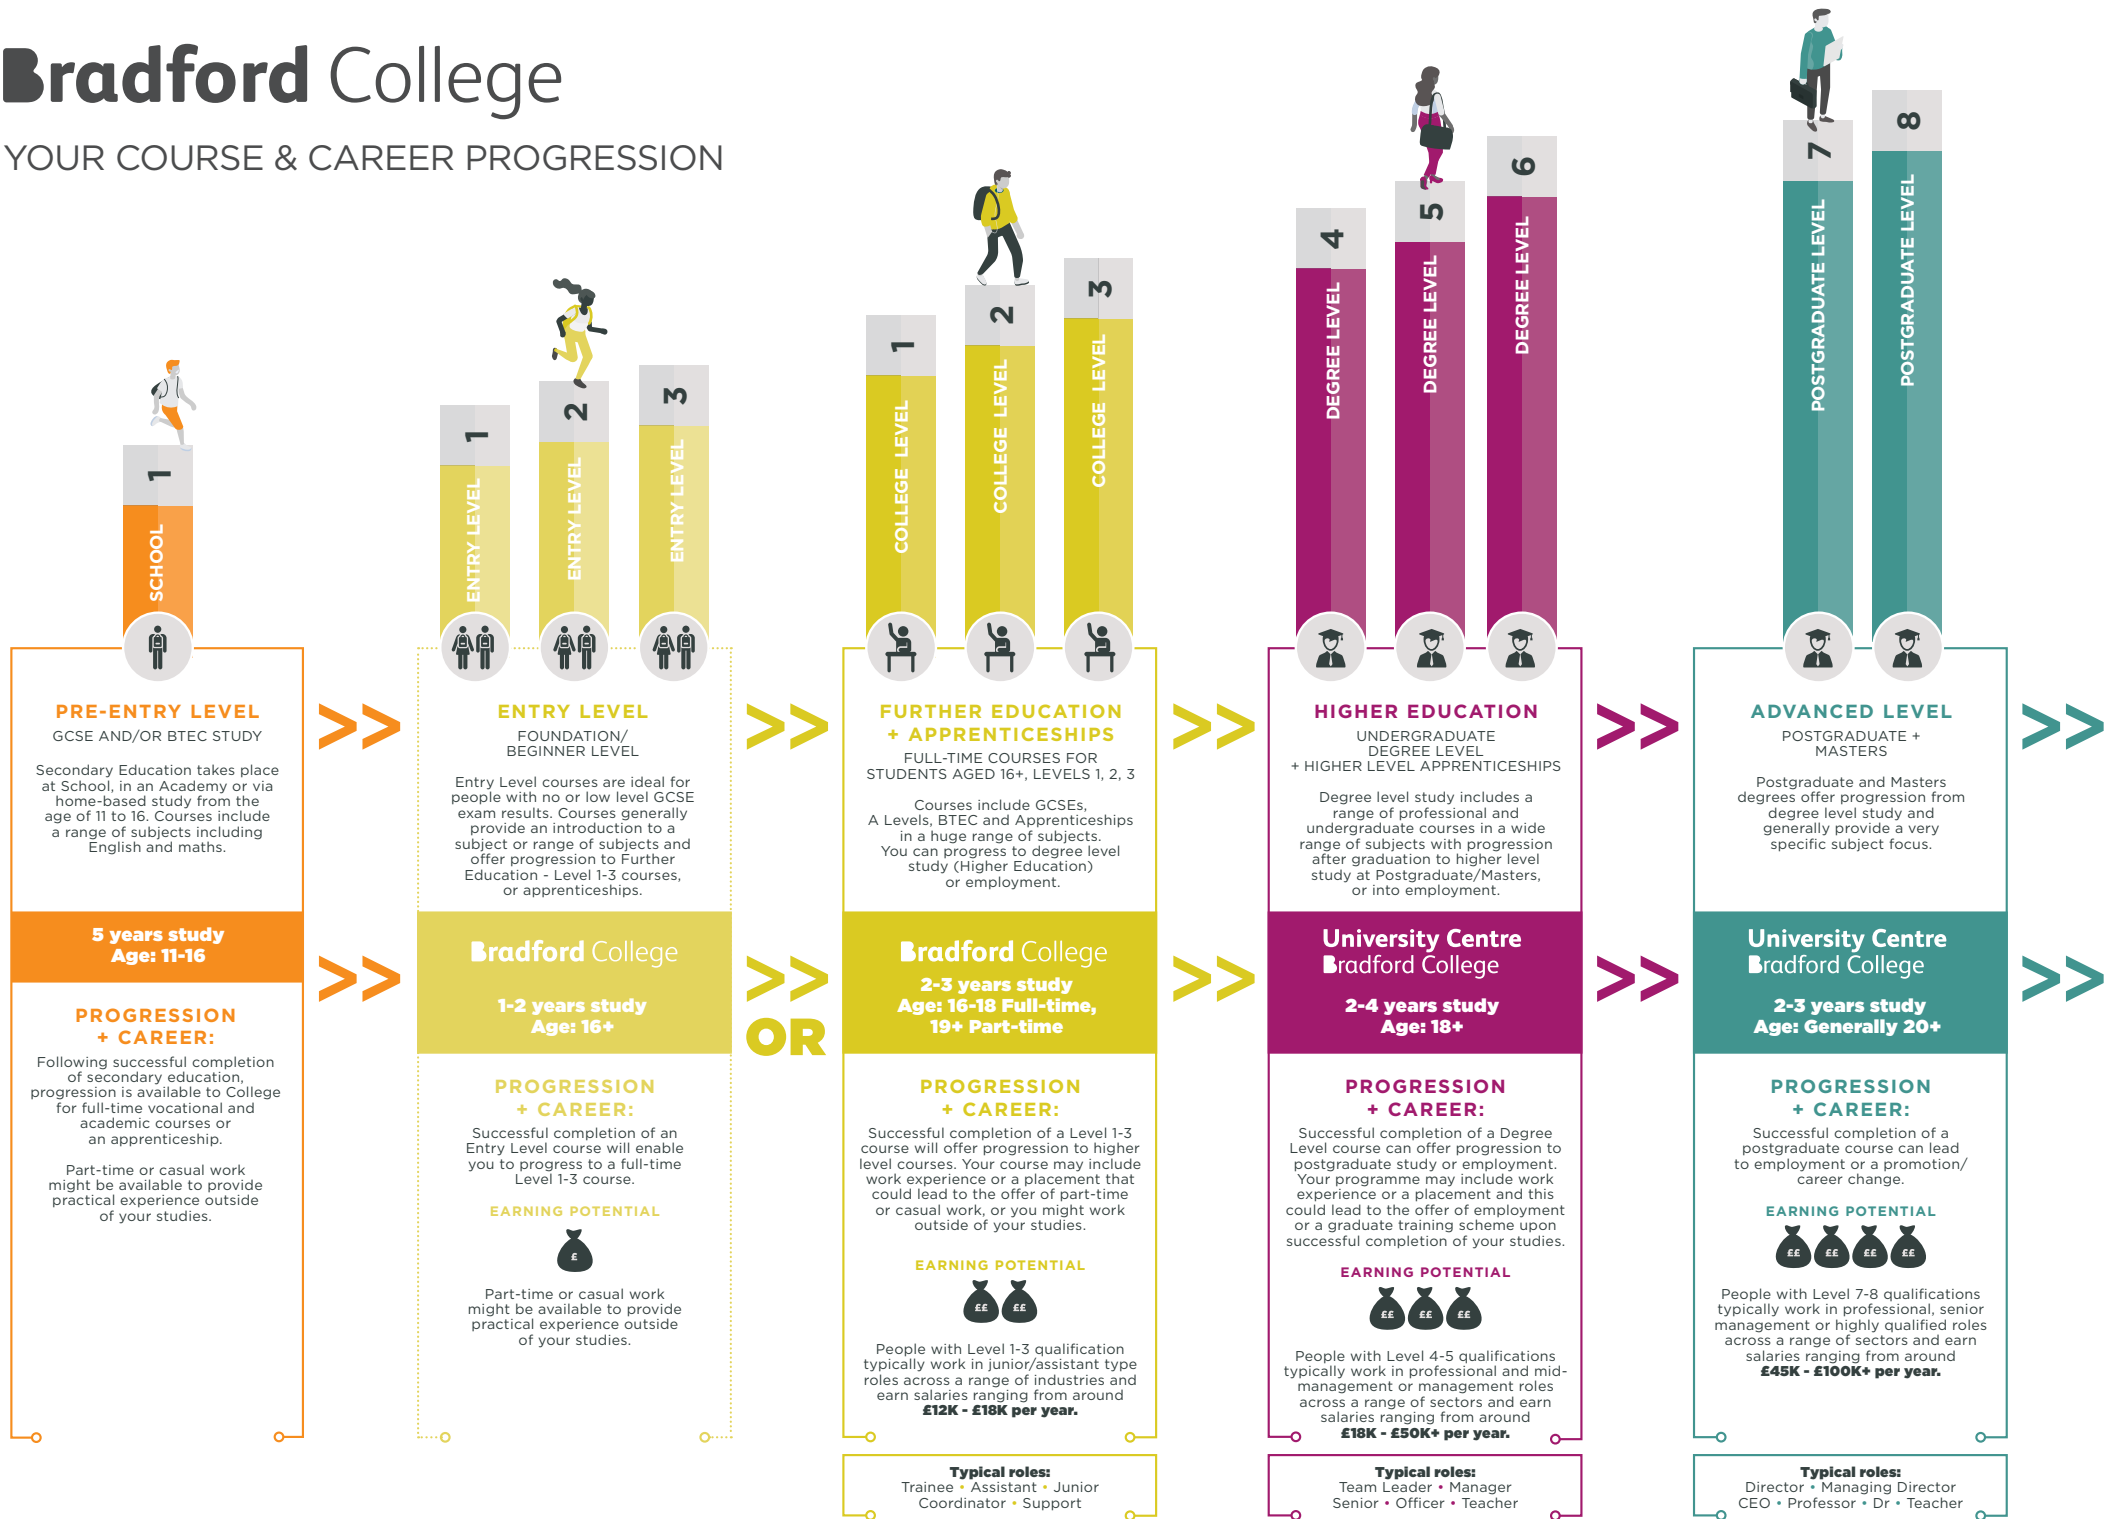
Bradford College

YOUR COURSE & CAREER PROGRESSION

1 SCHOOL

1 ENTRY LEVEL 2 ENTRY LEVEL 3 ENTRY LEVEL

1 COLLEGE LEVEL 2 COLLEGE LEVEL 3 COLLEGE LEVEL

4 DEGREE LEVEL 5 DEGREE LEVEL 6 DEGREE LEVEL

7 POSTGRADUATE LEVEL 8 POSTGRADUATE LEVEL

PRE-ENTRY LEVEL
GCSE AND/OR BTEC STUDY

Secondary Education takes place at School, in an Academy or via home-based study from the age of 11 to 16. Courses include a range of subjects including English and maths.

5 years study
Age: 11-16

PROGRESSION + CAREER:

Following successful completion of secondary education, progression is available to College for full-time vocational and academic courses or an apprenticeship.

Part-time or casual work might be available to provide practical experience outside of your studies.

>>

ENTRY LEVEL
FOUNDATION/ BEGINNER LEVEL

Entry Level courses are ideal for people with no or low level GCSE exam results. Courses generally provide an introduction to a subject or range of subjects and offer progression to Further Education - Level 1-3 courses, or apprenticeships.

Bradford College

1-2 years study
Age: 16+

PROGRESSION + CAREER:

Successful completion of an Entry Level course will enable you to progress to a full-time Level 1-3 course.

EARNING POTENTIAL

£

Part-time or casual work might be available to provide practical experience outside of your studies.

>>

>> OR

FURTHER EDUCATION + APPRENTICESHIPS
FULL-TIME COURSES FOR STUDENTS AGED 16+, LEVELS 1, 2, 3

Courses include GCSEs, A Levels, BTEC and Apprenticeships in a huge range of subjects. You can progress to degree level study (Higher Education) or employment.

Bradford College

2-3 years study
Age: 16-18 Full-time, 19+ Part-time

PROGRESSION + CAREER:

Successful completion of a Level 1-3 course will offer progression to higher level courses. Your course may include work experience or a placement that could lead to the offer of part-time or casual work, or you might work outside of your studies.

EARNING POTENTIAL

££ ££

People with Level 1-3 qualification typically work in junior/assistant type roles across a range of industries and earn salaries ranging from around £12K - £18K per year.

Typical roles:
Trainee • Assistant • Junior
Coordinator • Support

>>

>>

HIGHER EDUCATION
UNDERGRADUATE DEGREE LEVEL + HIGHER LEVEL APPRENTICESHIPS

Degree level study includes a range of professional and undergraduate courses in a wide range of subjects with progression after graduation to higher level study at Postgraduate/Masters, or into employment.

University Centre
Bradford College

2-4 years study
Age: 18+

PROGRESSION + CAREER:

Successful completion of a Degree Level course can offer progression to postgraduate study or employment. Your programme may include work experience or a placement and this could lead to the offer of employment or a graduate training scheme upon successful completion of your studies.

EARNING POTENTIAL

££ ££ ££

People with Level 4-5 qualifications typically work in professional and mid-management or management roles across a range of sectors and earn salaries ranging from around £18K - £50K+ per year.

Typical roles:
Team Leader • Manager
Senior • Officer • Teacher

>>

>>

ADVANCED LEVEL
POSTGRADUATE + MASTERS

Postgraduate and Masters degrees offer progression from degree level study and generally provide a very specific subject focus.

University Centre
Bradford College

2-3 years study
Age: Generally 20+

PROGRESSION + CAREER:

Successful completion of a postgraduate course can lead to employment or a promotion/ career change.

EARNING POTENTIAL

££ ££ ££ ££

People with Level 7-8 qualifications typically work in professional, senior management or highly qualified roles across a range of sectors and earn salaries ranging from around £45K - £100K+ per year.

Typical roles:
Director • Managing Director
CEO • Professor • Dr • Teacher

>>

>>